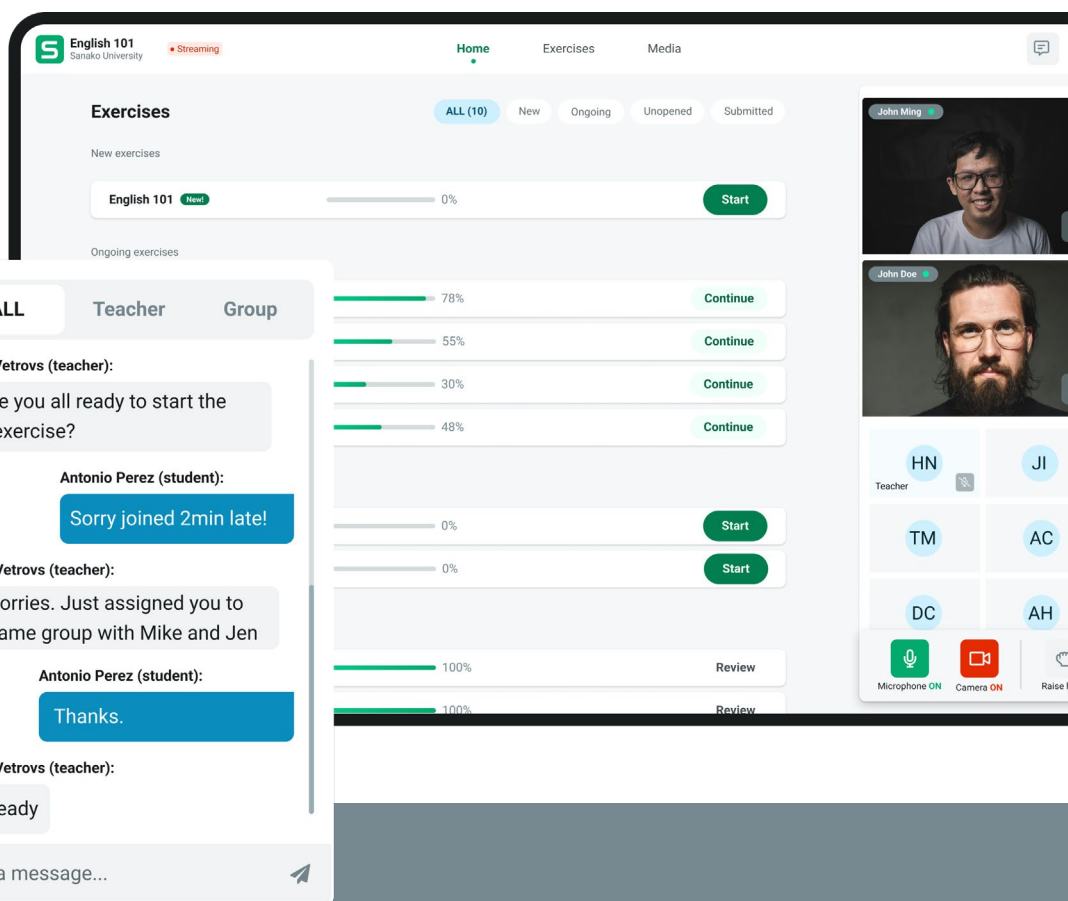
English 101
Sanako University
• Streaming

Home Exercises Media

Exercises

ALL (10) New Ongoing Unopened Submitted

New exercises

English 101 New! 0% Start

Ongoing exercises

78% Continue
55% Continue
30% Continue
48% Continue

0% Start
0% Start

100% Review
100% Review

John Ming
John Doe

HN
Teacher
JI
TM
AC
DC
AH

Microphone ON Camera ON Raise

ALL Teacher Group

Vetrovs (teacher):
e you all ready to start the exercise?

Antonio Perez (student):
Sorry joined 2min late!

Vetrovs (teacher):
orries. Just assigned you to ame group with Mike and Jen

Antonio Perez (student):
Thanks.

Vetrovs (teacher):
eady

a message...